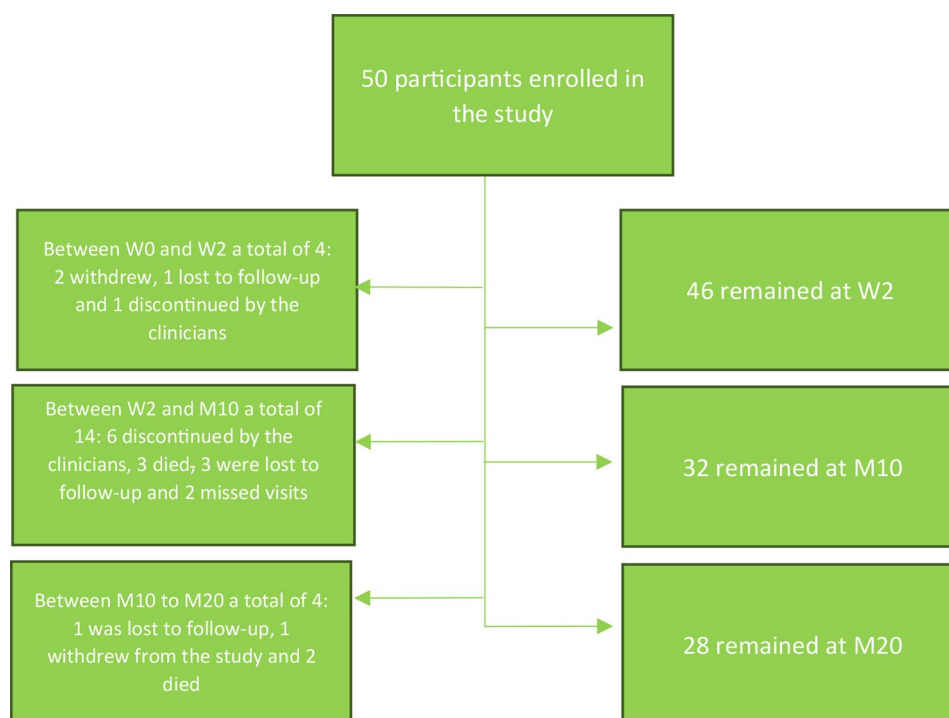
50 participants enrolled in the study

Between W0 and W2 a total of 4: 2 withdrew, 1 lost to follow-up and 1 discontinued by the clinicians

46 remained at W2

Between W2 and M10 a total of 14: 6 discontinued by the clinicians, 3 died, 3 were lost to follow-up and 2 missed visits

32 remained at M10

Between M10 to M20 a total of 4: 1 was lost to follow-up, 1 withdrew from the study and 2 died

28 remained at M20